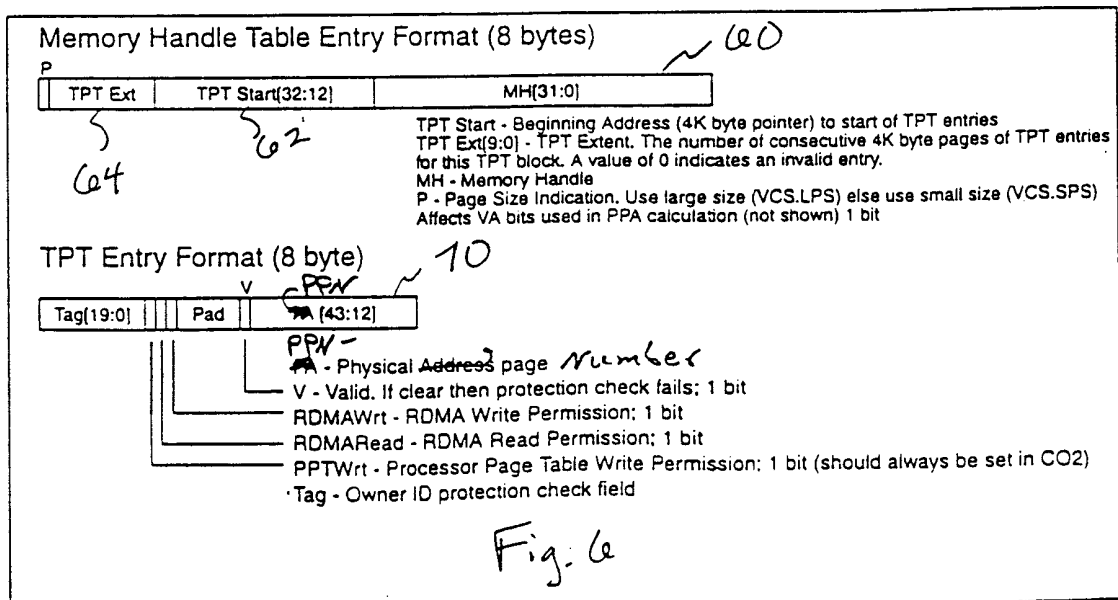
Memory Handle Table Entry Format (8 bytes) 60

P

| | TPT Ext | TPT Start[32:12] | MH[31:0] |
|---|---|---|---|

64 62

TPT Start - Beginning Address (4K byte pointer) to start of TPT entries
TPT Ext[9:0] - TPT Extent. The number of consecutive 4K byte pages of TPT entries for this TPT block. A value of 0 indicates an invalid entry.
MH - Memory Handle
P - Page Size Indication. Use large size (VCS.LPS) else use small size (VCS.SPS) Affects VA bits used in PPA calculation (not shown) 1 bit

TPT Entry Format (8 byte) 10

V PPN

| Tag[19:0] | | | | Pad | | PA [43:12] |
|---|---|---|---|---|---|---|

PPN - PA - Physical Address page Number
V - Valid. If clear then protection check fails; 1 bit
RDMAWrt - RDMA Write Permission; 1 bit
RDMARead - RDMA Read Permission; 1 bit
PPTWrt - Processor Page Table Write Permission; 1 bit (should always be set in CO2)
Tag - Owner ID protection check field

Fig. 6